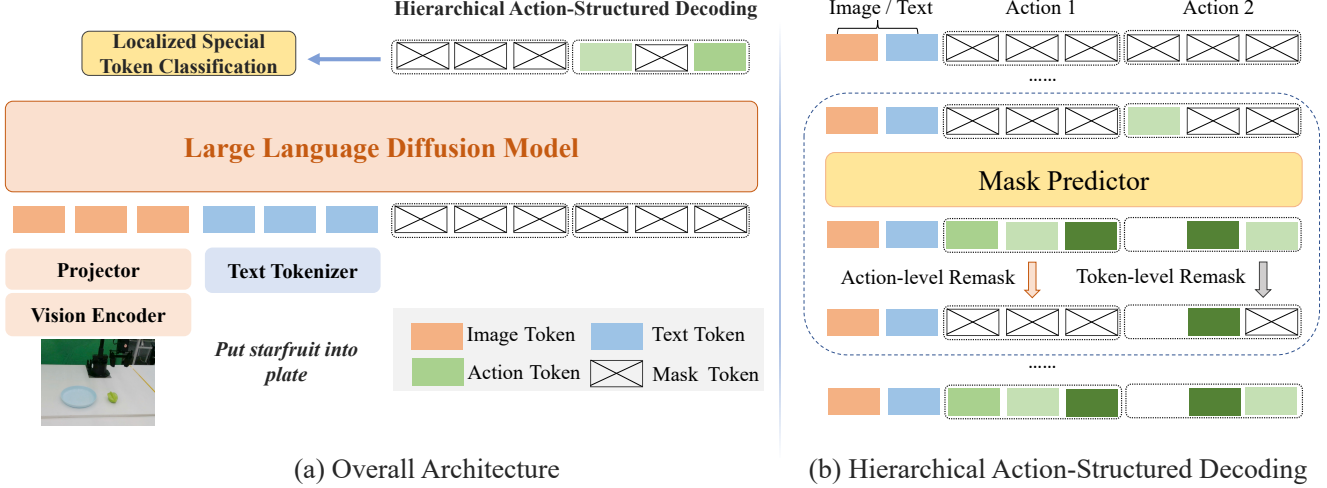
Hierarchical Action-Structured Decoding

Localized Special Token Classification

Large Language Diffusion Model

Projector

Vision Encoder

Text Tokenizer

Put starfruit into plate

Image Token
Text Token
Action Token
Mask Token

(a) Overall Architecture

Image / Text
Action 1
Action 2

......

Mask Predictor

Action-level Remask
Token-level Remask

......

(b) Hierarchical Action-Structured Decoding